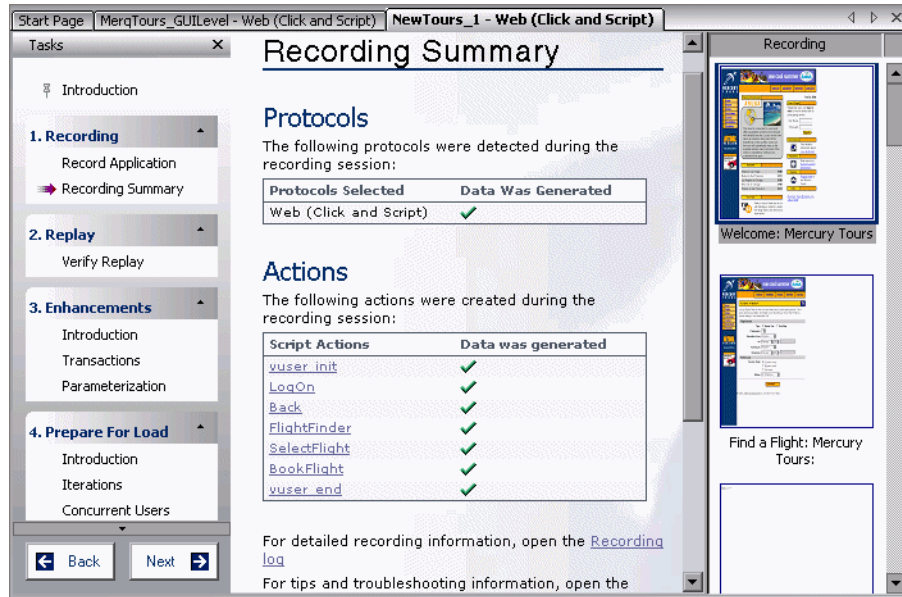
Start Page | MerqTours_GUILevel - Web (Click and Script) | NewTours_1 - Web (Click and Script)

Tasks ×

Introduction

1. Recording

Record Application

Recording Summary

2. Replay

Verify Replay

3. Enhancements

Introduction

Transactions

Parameterization

4. Prepare For Load

Introduction

Iterations

Concurrent Users

Back

Next

Recording Summary

Protocols

The following protocols were detected during the recording session:

| Protocols Selected | Data Was Generated |
|---|---|
| Web (Click and Script) | ✓ |

Actions

The following actions were created during the recording session:

| Script Actions | Data was generated |
|---|---|
| vuser_init | ✓ |
| LogOn | ✓ |
| Back | ✓ |
| FlightFinder | ✓ |
| SelectFlight | ✓ |
| BookFlight | ✓ |
| vuser_end | ✓ |

For detailed recording information, open the Recording log

For tips and troubleshooting information, open the

Recording

Welcome: Mercury Tours

Find a Flight: Mercury Tours: